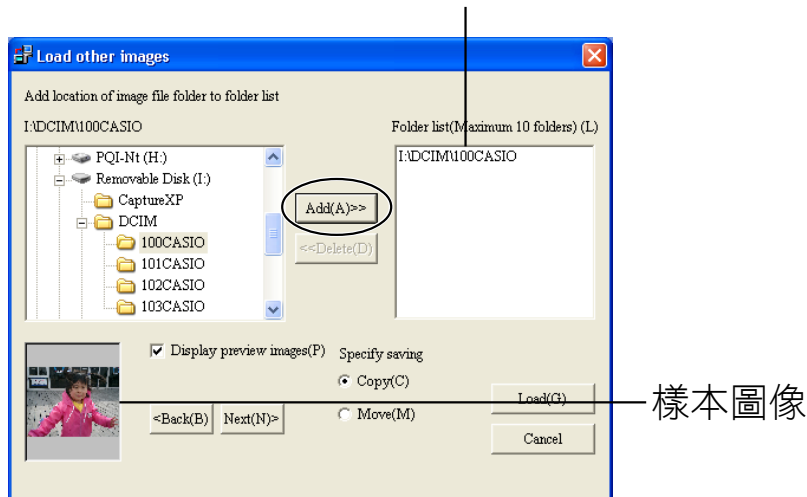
Load other images

Add location of image file folder to folder list

I:\DCIM\100CASIO

Folder list(Maximum 10 folders) (L)

PQI-Nt (H:)
Removable Disk (I:)
CaptureXP
DCIM
100CASIO
101CASIO
102CASIO
103CASIO

Add(A)>>

<<Delete(D)

I:\DCIM\100CASIO

Display preview images(P)

Specify saving

Copy(C)

Move(M)

<Back(B)

Next(N)>

Load(G)

Cancel

樣本圖像